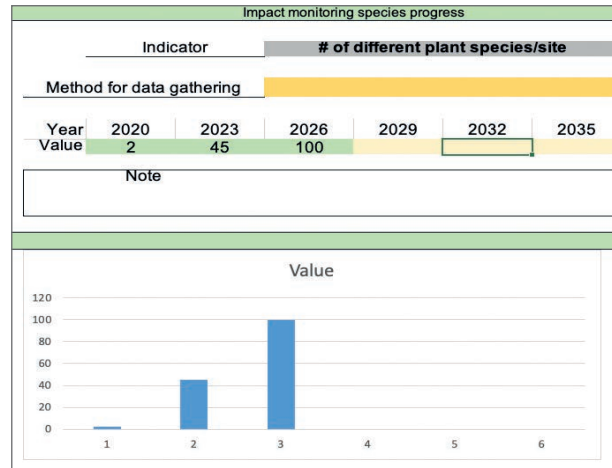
Impact monitoring species progress

Indicator # of different plant species/site

Method for data gathering

| Year | 2020 | 2023 | 2026 | 2029 | 2032 | 2035 |
|---|---|---|---|---|---|---|
| Value | 2 | 45 | 100 | | | |

Note

Value

120
100
80
60
40
20
0

1 2 3 4 5 6